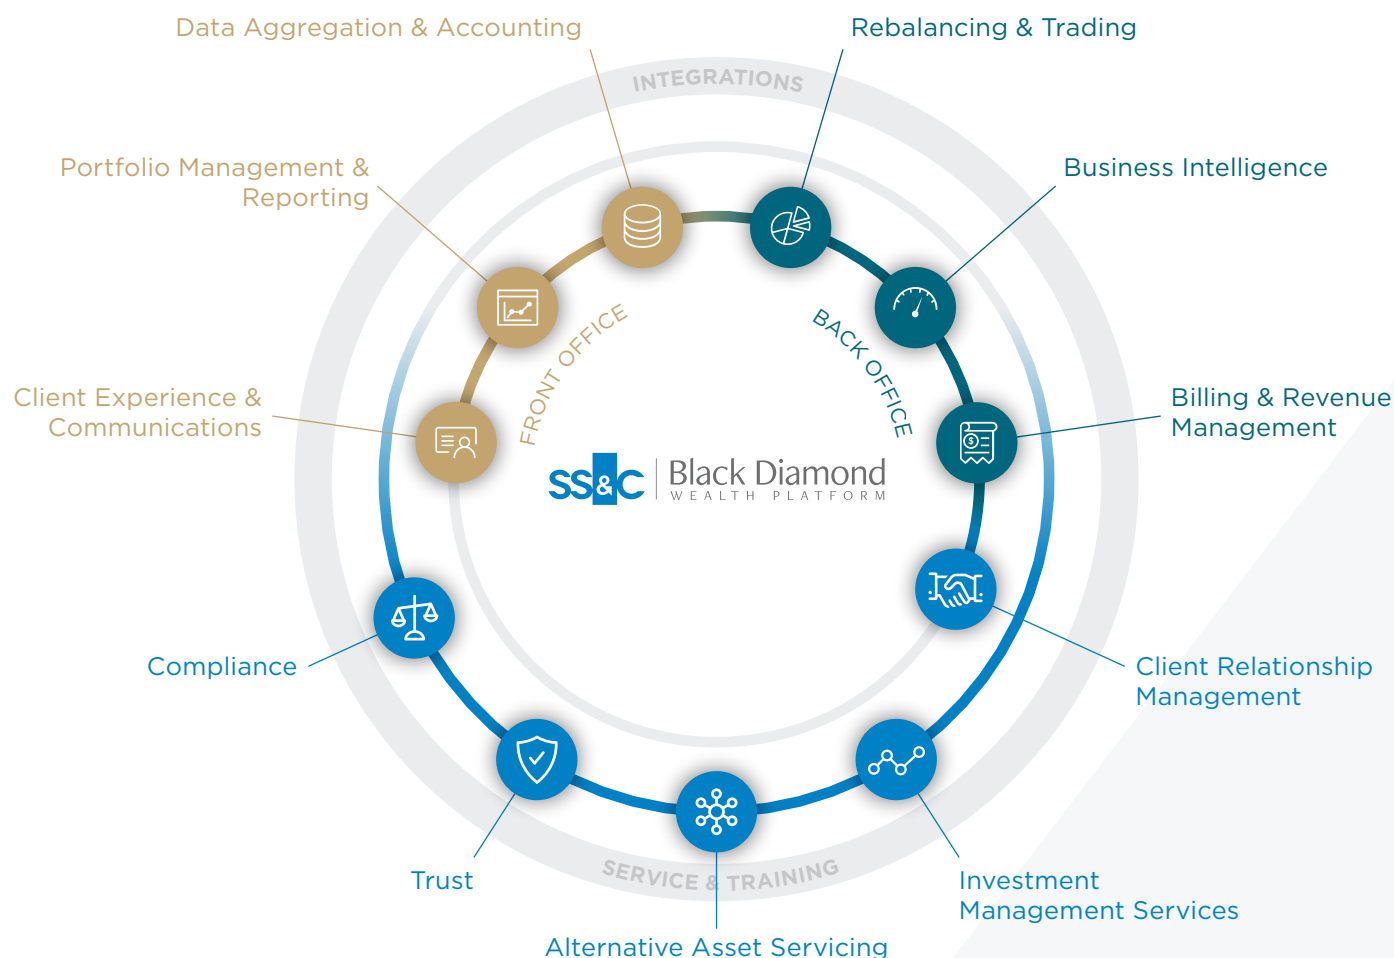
Data Aggregation & Accounting

Rebalancing & Trading

INTEGRATIONS

Portfolio Management & Reporting

Business Intelligence

FRONT OFFICE

BACK OFFICE

Client Experience & Communications

Billing & Revenue Management

SS&C | Black Diamond
WEALTH PLATFORM

Compliance

Client Relationship Management

Trust

SERVICE & TRAINING

Investment Management Services

Alternative Asset Servicing